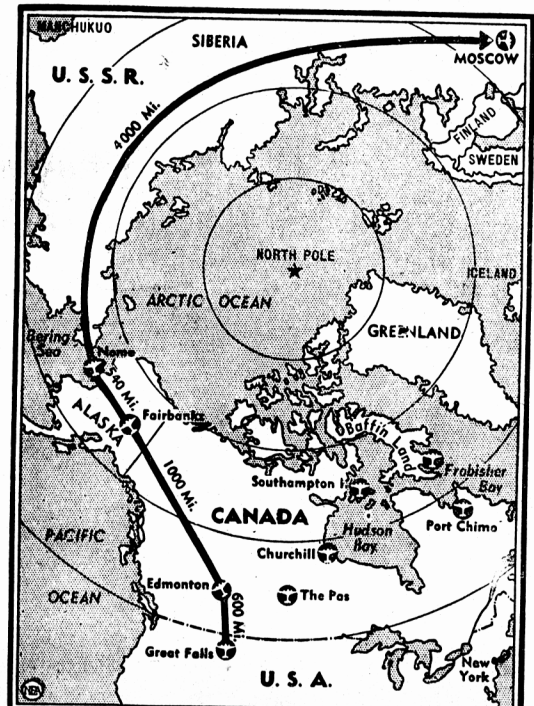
MANCHUKUO
SIBERIA
U. S. S. R.
MOSCOW
4000 Mi.
FINLAND
SWEDEN
NORTH POLE
ICELAND
ARCTIC OCEAN
GREENLAND
Bering Sea
Nome
550 Mi.
ALASKA
Fairbanks
Baffin Land
Frobisher Bay
1000 Mi.
Southampton I.
CANADA
Port Chimo
PACIFIC
Hudson Bay
Churchill
Edmonton
OCEAN
The Pas
600 Mi.
Great Falls
U. S. A.
New York
NEA